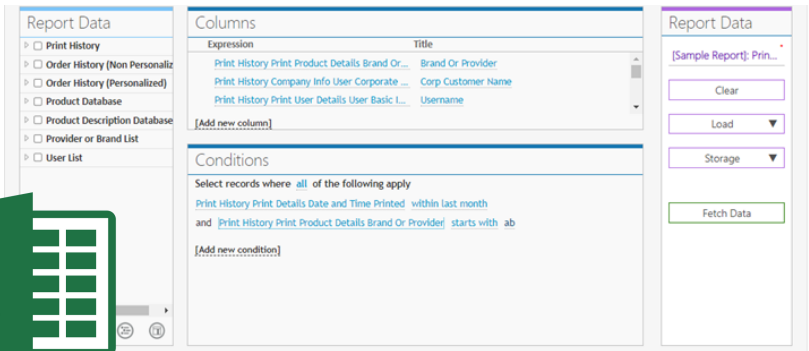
Report Data

Print History

Order History (Non Personaliz

Order History (Personalized)

Product Database

Product Description Database

Provider or Brand List

User List

Columns

| Expression | Title |
|---|---|
| Print History Print Product Details Brand Or... | Brand Or Provider |
| Print History Company Info User Corporate ... | Corp Customer Name |
| Print History Print User Details User Basic I... | Username |

[Add new column]

Conditions

Select records where all of the following apply

Print History Print Details Date and Time Printed within last month

and Print History Print Product Details Brand Or Provider starts with ab

[Add new condition]

Report Data

[Sample Report]: Prin...

Clear

Load

Storage

Fetch Data